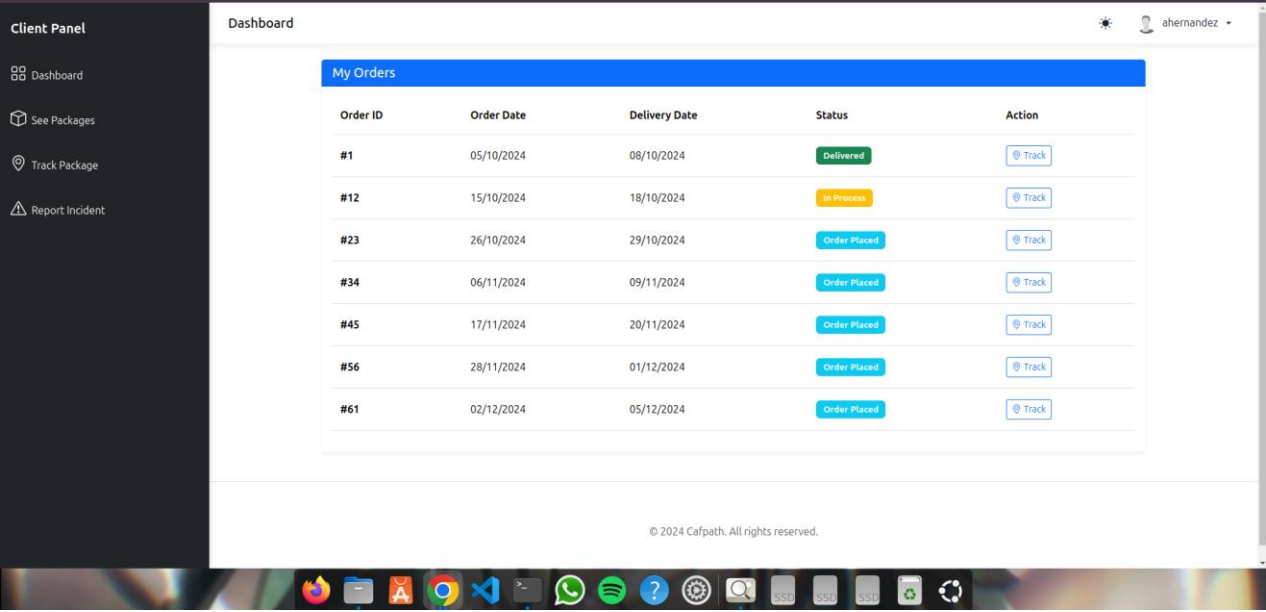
Client Panel

Dashboard

See Packages

Track Package

Report Incident

Dashboard

ahernandez

My Orders

| Order ID | Order Date | Delivery Date | Status | Action |
|---|---|---|---|---|
| #1 | 05/10/2024 | 08/10/2024 | Delivered | Track |
| #12 | 15/10/2024 | 18/10/2024 | In Process | Track |
| #23 | 26/10/2024 | 29/10/2024 | Order Placed | Track |
| #34 | 06/11/2024 | 09/11/2024 | Order Placed | Track |
| #45 | 17/11/2024 | 20/11/2024 | Order Placed | Track |
| #56 | 28/11/2024 | 01/12/2024 | Order Placed | Track |
| #61 | 02/12/2024 | 05/12/2024 | Order Placed | Track |

© 2024 Cafpath. All rights reserved.

SSD SSD SSD